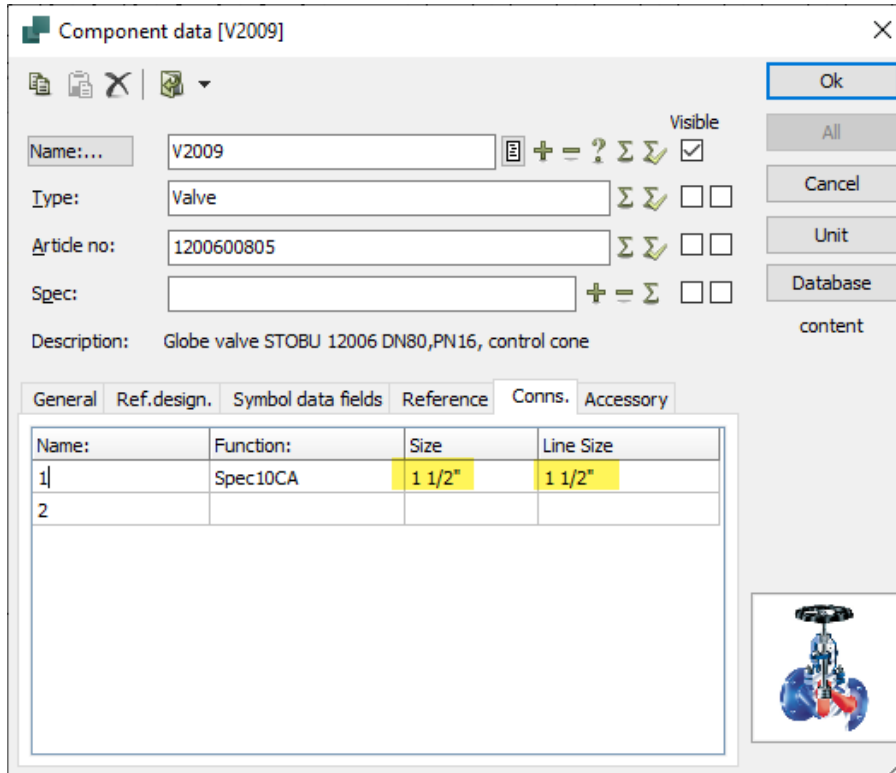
Component data [V2009]

Ok

All

Cancel

Unit

Database

content

Visible

Name:...  V2009

Type:  Valve

Article no:  1200600805

Spec:

Description:  Globe valve STOBU 12006 DN80,PN16, control cone

General | Ref.design. | Symbol data fields | Reference | Conns. | Accessory

| Name: | Function: | Size | Line Size |
|---|---|---|---|
| 1 | Spec10CA | 1 1/2" | 1 1/2" |
| 2 | | | |